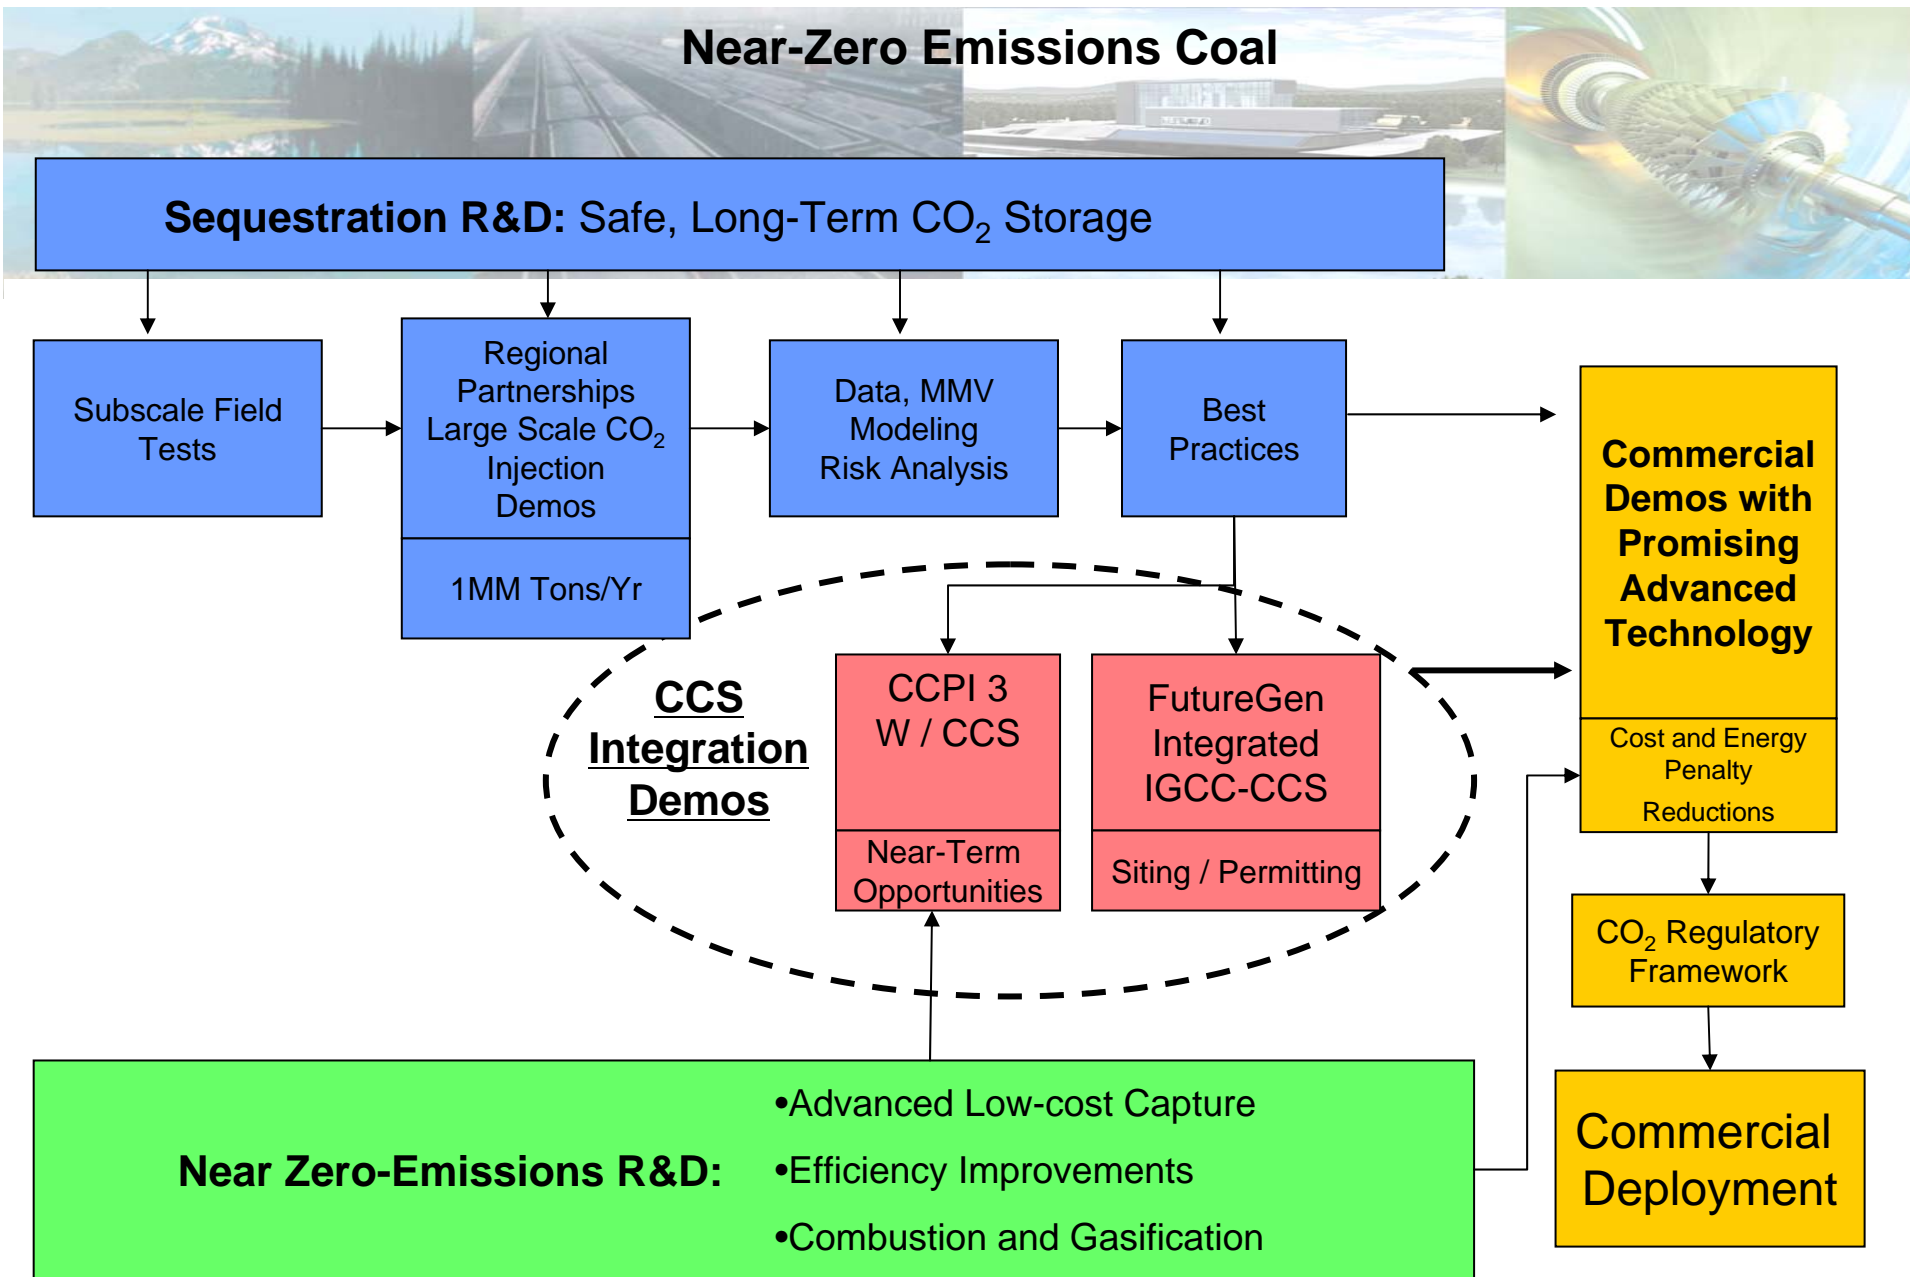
Near-Zero Emissions Coal

**Sequestration R&D:** Safe, Long-Term $CO_2$ Storage

Subscale Field Tests

Regional Partnerships Large Scale $CO_2$ Injection Demos

1MM Tons/Yr

Data, MMV Modeling Risk Analysis

Best Practices

Commercial Demos with Promising Advanced Technology

Cost and Energy Penalty Reductions

CCS Integration Demos

CCPI 3 W / CCS

Near-Term Opportunities

FutureGen Integrated IGCC-CCS

Siting / Permitting

$CO_2$ Regulatory Framework

Commercial Deployment

Near Zero-Emissions R&D:

•Advanced Low-cost Capture

•Efficiency Improvements

•Combustion and Gasification